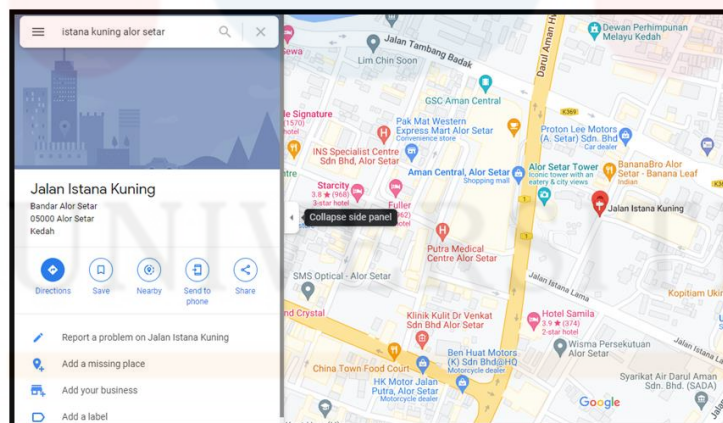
istana kuning alor setar

Jalan Istana Kuning
Bandar Alor Setar
05000 Alor Setar
Kedah

Directions
Save
Nearby
Send to phone
Share

Report a problem on Jalan Istana Kuning
Add a missing place
Add your business
Add a label

Collapse side panel

Dewan Perhimpunan Melayu Kedah
Jalan Tambang Badak
Lim Chin Soon
Darul Aman Hwy
GSC Aman Central
Pak Mat Western Express Mart Alor Setar
Convenience store
INS Specialist Centre Sdn Bhd, Alor Setar
Proton Lee Motors (A. Setar) Sdn. Bhd
Car dealer
Aman Central, Alor Setar
Shopping mall
Alor Setar Tower
Iconic tower with an eatery & city views
BananaBro Alor Setar - Banana Leaf
Indian
Jalan Istana Kuning
Starcity
3.8 ★ (968)
Fuller
Putra Medical Centre Alor Setar
SMS Optical - Alor Setar
Signature
Sewa
Crystal
Klinik Kulit Dr Venkat Sdn Bhd Alor Setar
Hotel Samila
3.9 ★ (374)
2-star hotel
Jalan Langgar Lama
Wisma Persekutuan Alor Setar
Kopitiam Ukir
China Town Food Court
Ben Huat Motors (K) Sdn Bhd@HQ
Motorcycle dealer
HK Motor Jalan Putra, Alor Setar
Motorcycle dealer
Syarikat Air Darul Aman Sdn. Bhd. (SADA)
Google